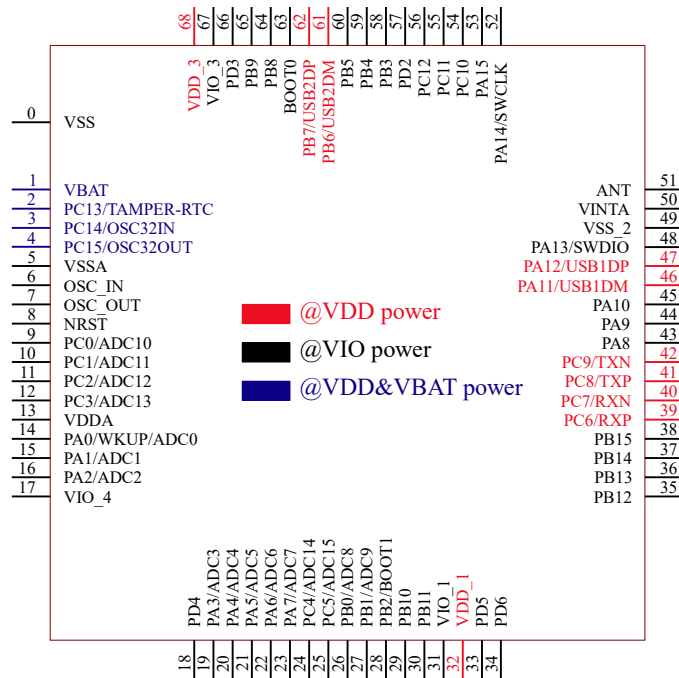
68 VDD_3
67 VIO_3
66 PD3
65 PB9
64 PB8
63 BOOT0
62 PB7/USB2DP
61 PB6/USB2DM
60 PB5
59 PB4
58 PB3
57 PD2
56 PC12
55 PC11
54 PC10
53 PA15
52 PA14/SWCLK

0 VSS
1 VBAT
2 PC13/TAMPER-RTC
3 PC14/OSC32IN
4 PC15/OSC32OUT
5 VSSA
6 OSC_IN
7 OSC_OUT
8 NRST
9 PC0/ADC10
10 PC1/ADC11
11 PC2/ADC12
12 PC3/ADC13
13 VDDA
14 PA0/WKUP/ADC0
15 PA1/ADC1
16 PA2/ADC2
17 VIO_4

@VDD power
@VIO power
@VDD&VBAT power

ANT 51
VINTA 50
VSS_2 49
PA13/SWDIO 48
PA12/USB1DP 47
PA11/USB1DM 46
PA10 45
PA9 44
PA8 43
PC9/TXN 42
PC8/TXP 41
PC7/RXN 40
PC6/RXP 39
PB15 38
PB14 37
PB13 36
PB12 35

PD4 18
PA3/ADC3 19
PA4/ADC4 20
PA5/ADC5 21
PA6/ADC6 22
PA7/ADC7 23
PC4/ADC14 24
PC5/ADC15 25
PB0/ADC8 26
PB1/ADC9 27
PB2/BOOT1 28
PB10 29
PB11 30
VIO_1 31
VDD_1 32
PD5 33
PD6 34